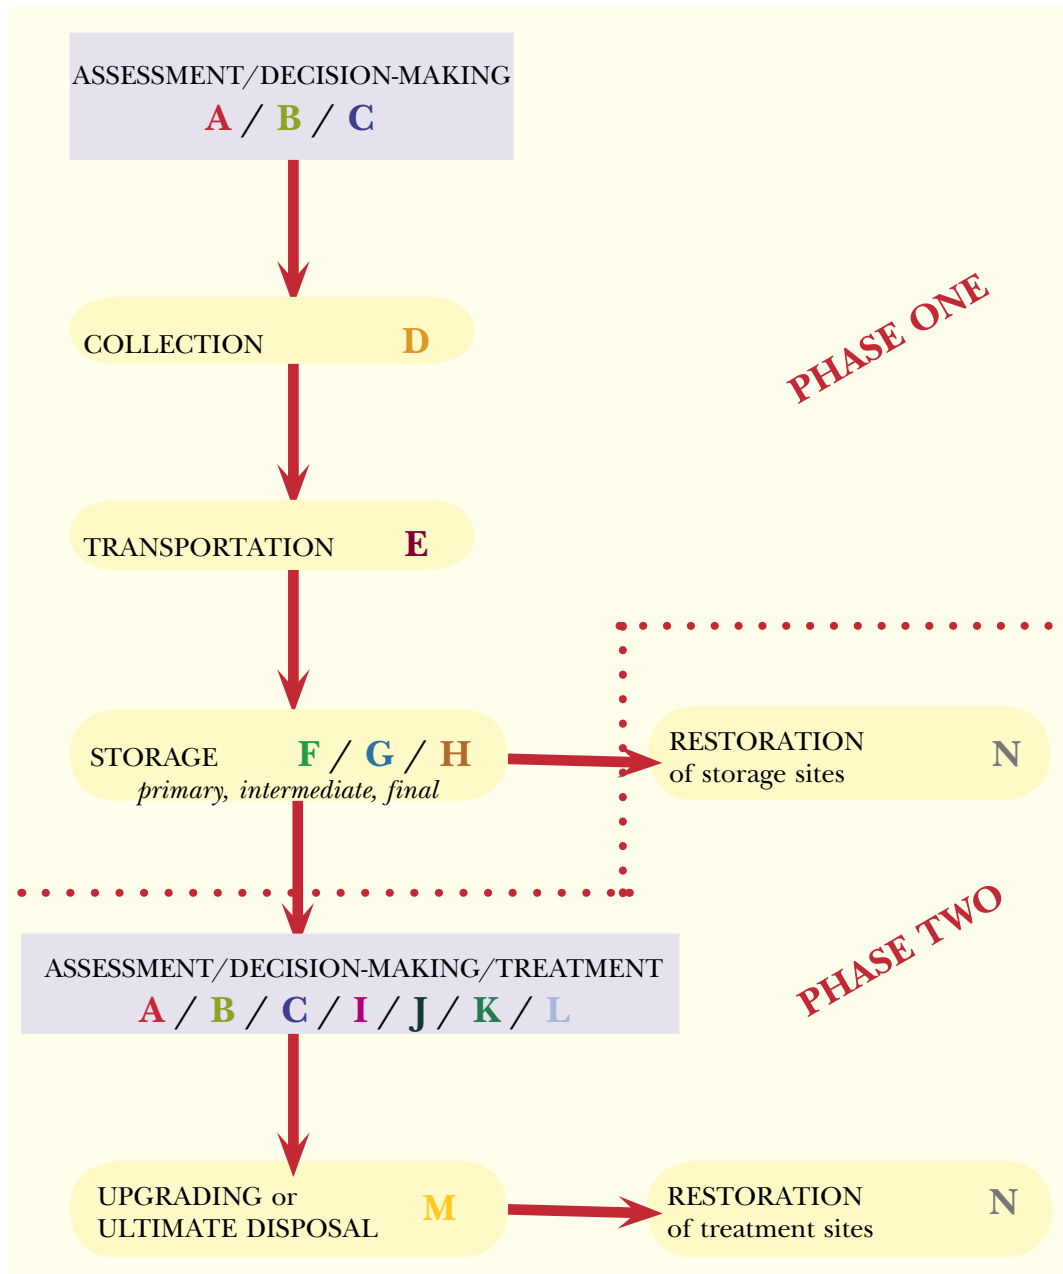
ASSESSMENT/DECISION-MAKING
A / B / C

COLLECTION D

PHASE ONE

TRANSPORTATION E

STORAGE F / G / H
primary, intermediate, final

RESTORATION of storage sites N

ASSESSMENT/DECISION-MAKING/TREATMENT
A / B / C / I / J / K / L

PHASE TWO

UPGRADING or ULTIMATE DISPOSAL M

RESTORATION of treatment sites N